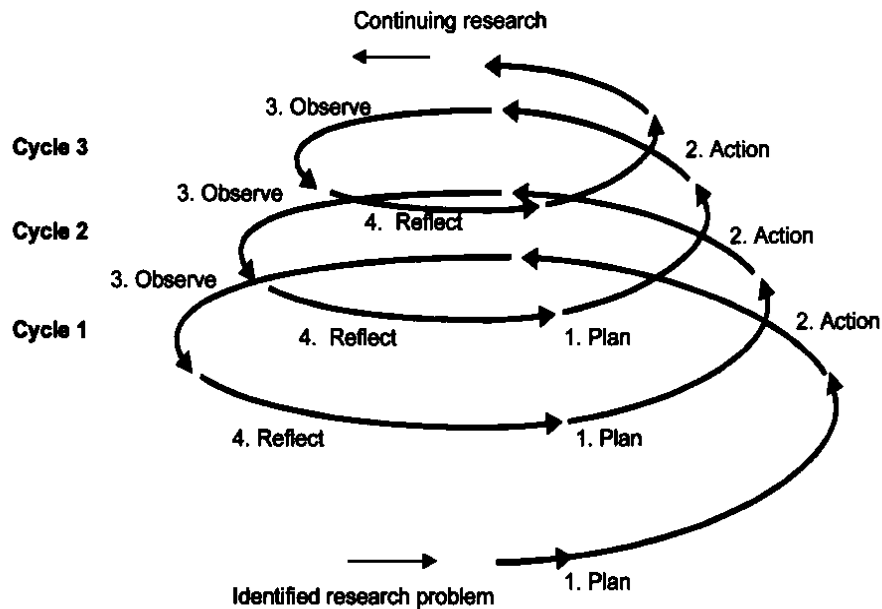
Continuing research

3. Observe

Cycle 3

2. Action

3. Observe

4. Reflect

Cycle 2

2. Action

3. Observe

Cycle 1

4. Reflect

1. Plan

2. Action

4. Reflect

1. Plan

Identified research problem

1. Plan